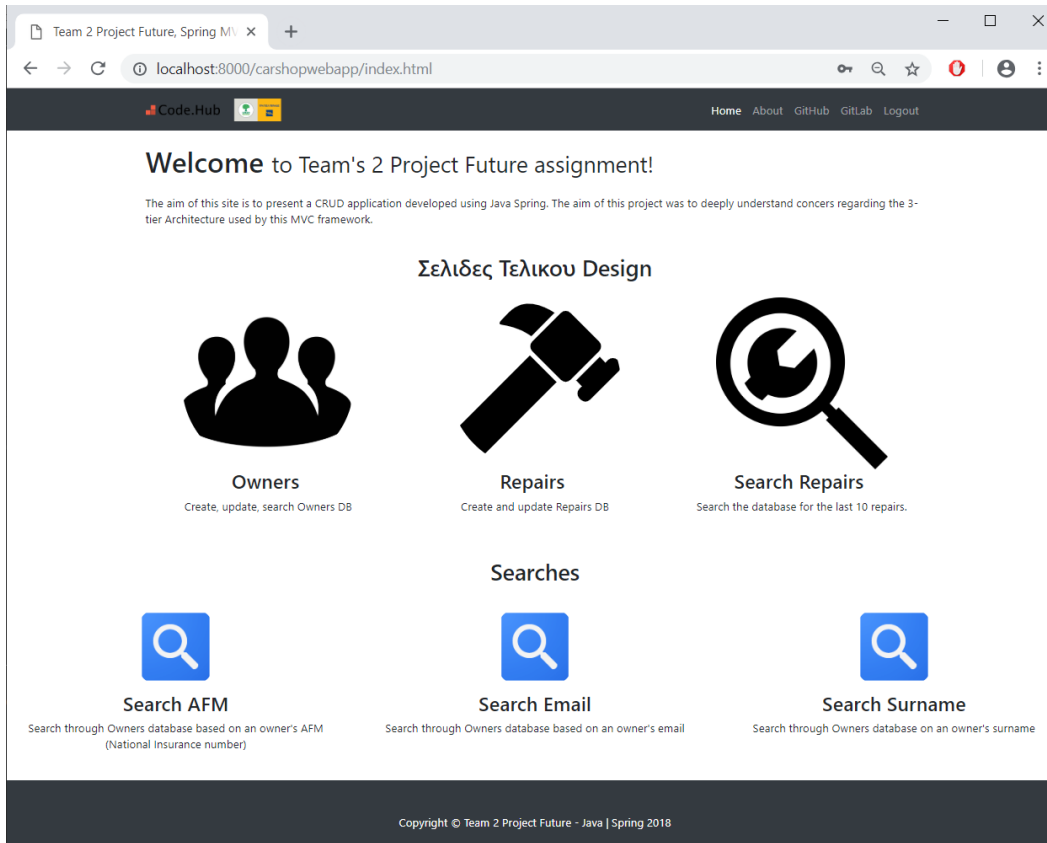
Team 2 Project Future, Spring MV ×

localhost:8000/carshopwebapp/index.html

Code.Hub

Home About GitHub GitLab Logout

Welcome to Team's 2 Project Future assignment!

The aim of this site is to present a CRUD application developed using Java Spring. The aim of this project was to deeply understand concers regarding the 3-tier Architecture used by this MVC framework.

Σελιδες Τελικου Design

Owners
Create, update, search Owners DB

Repairs
Create and update Repairs DB

Search Repairs
Search the database for the last 10 repairs.

Searches

Search AFM
Search through Owners database based on an owner's AFM (National Insurance number)

Search Email
Search through Owners database based on an owner's email

Search Surname
Search through Owners database on an owner's surname

Copyright © Team 2 Project Future - Java | Spring 2018